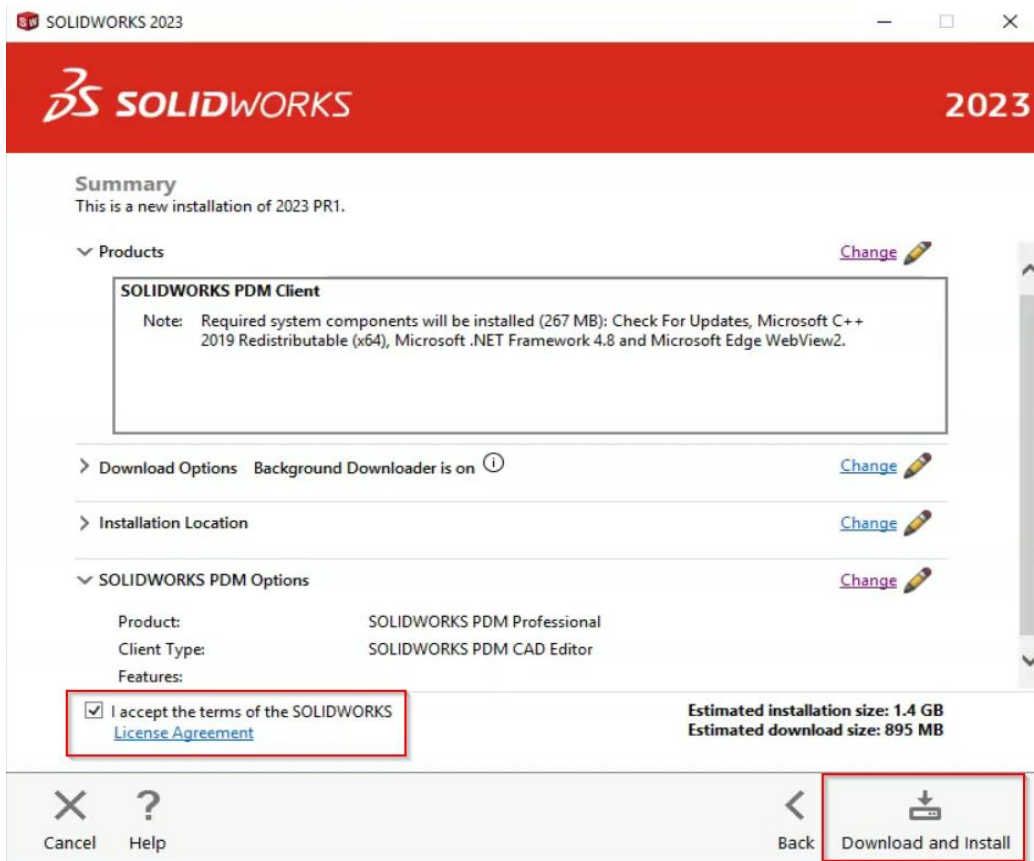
SOLIDWORKS 2023

SOLIDWORKS

2023

Summary
This is a new installation of 2023 PR1.

Products

Change

SOLIDWORKS PDM Client

Note: Required system components will be installed (267 MB): Check For Updates, Microsoft C++ 2019 Redistributable (x64), Microsoft .NET Framework 4.8 and Microsoft Edge WebView2.

Download Options Background Downloader is on

Change

Installation Location

Change

SOLIDWORKS PDM Options

Change

Product: SOLIDWORKS PDM Professional
Client Type: SOLIDWORKS PDM CAD Editor
Features:

I accept the terms of the SOLIDWORKS License Agreement

Estimated installation size: 1.4 GB
Estimated download size: 895 MB

Cancel Help Back Download and Install